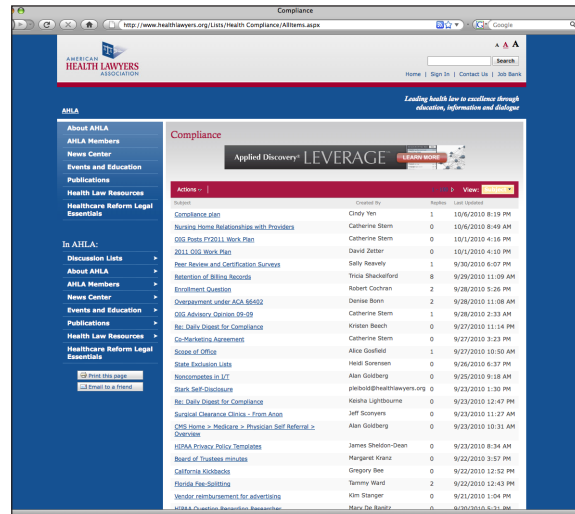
Compliance

http://www.healthlawyers.org/Lists/Health Compliance/AllItems.aspx

Google

AMERICAN HEALTH LAWYERS ASSOCIATION

A A A

Search

Home | Sign In | Contact Us | Job Bank

AHLA

Leading health law to excellence through education, information and dialogue

About AHLA
AHLA Members
News Center
Events and Education
Publications
Health Law Resources
Healthcare Reform Legal Essentials

In AHLA:
Discussion Lists
About AHLA
AHLA Members
News Center
Events and Education
Publications
Health Law Resources
Healthcare Reform Legal Essentials

Print this page
Email to a friend

Compliance

Applied Discovery® LEVERAGE LEARN MORE

Actions
View:

| Subject | Created By | Replies | Last Updated |
|---|---|---|---|
| Compliance plan | Cindy Yen | 1 | 10/6/2010 8:19 PM |
| Nursing Home Relationships with Providers | Catherine Stern | 0 | 10/6/2010 8:49 AM |
| OIG Posts FY2011 Work Plan | Catherine Stern | 0 | 10/1/2010 4:16 PM |
| 2011 OIG Work Plan | David Zetter | 0 | 10/1/2010 4:10 PM |
| Peer Review and Certification Surveys | Sally Reavely | 1 | 9/30/2010 6:07 PM |
| Retention of Billing Records | Tricia Shackelford | 8 | 9/29/2010 11:09 AM |
| Enrollment Question | Robert Cochran | 2 | 9/28/2010 5:26 PM |
| Overpayment under ACA 66402 | Denise Bonn | 2 | 9/28/2010 11:08 AM |
| OIG Advisory Opinion 09-09 | Catherine Stern | 1 | 9/28/2010 2:33 AM |
| Re: Daily Digest for Compliance | Kristen Beech | 0 | 9/27/2010 11:14 PM |
| Co-Marketing Agreement | Catherine Stern | 0 | 9/27/2010 3:23 PM |
| Scope of Office | Alice Gosfield | 1 | 9/27/2010 10:50 AM |
| State Exclusion Lists | Heidi Sorensen | 0 | 9/26/2010 6:37 PM |
| Noncompetes in I/T | Alan Goldberg | 0 | 9/25/2010 9:18 AM |
| Stark Self-Disclosure | pleibold@healthlawyers.org | 0 | 9/23/2010 1:30 PM |
| Re: Daily Digest for Compliance | Keisha Lightbourne | 0 | 9/23/2010 12:47 PM |
| Surgical Clearance Clinics - from Anon | Jeff Sconyers | 0 | 9/23/2010 11:27 AM |
| CMS Home > Medicare > Physician Self Referral > Overview | Alan Goldberg | 0 | 9/23/2010 10:31 AM |
| HIPAA Privacy Policy Templates | James Sheldon-Dean | 0 | 9/23/2010 8:34 AM |
| Board of Trustees minutes | Margaret Kranz | 0 | 9/22/2010 3:57 PM |
| California Kickbacks | Gregory Bee | 0 | 9/22/2010 12:52 PM |
| Florida Fee-Splitting | Tammy Ward | 2 | 9/22/2010 12:43 PM |
| Vendor reimbursement for advertising | Kim Stanger | 0 | 9/21/2010 1:04 PM |
| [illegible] | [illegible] | 0 | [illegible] |